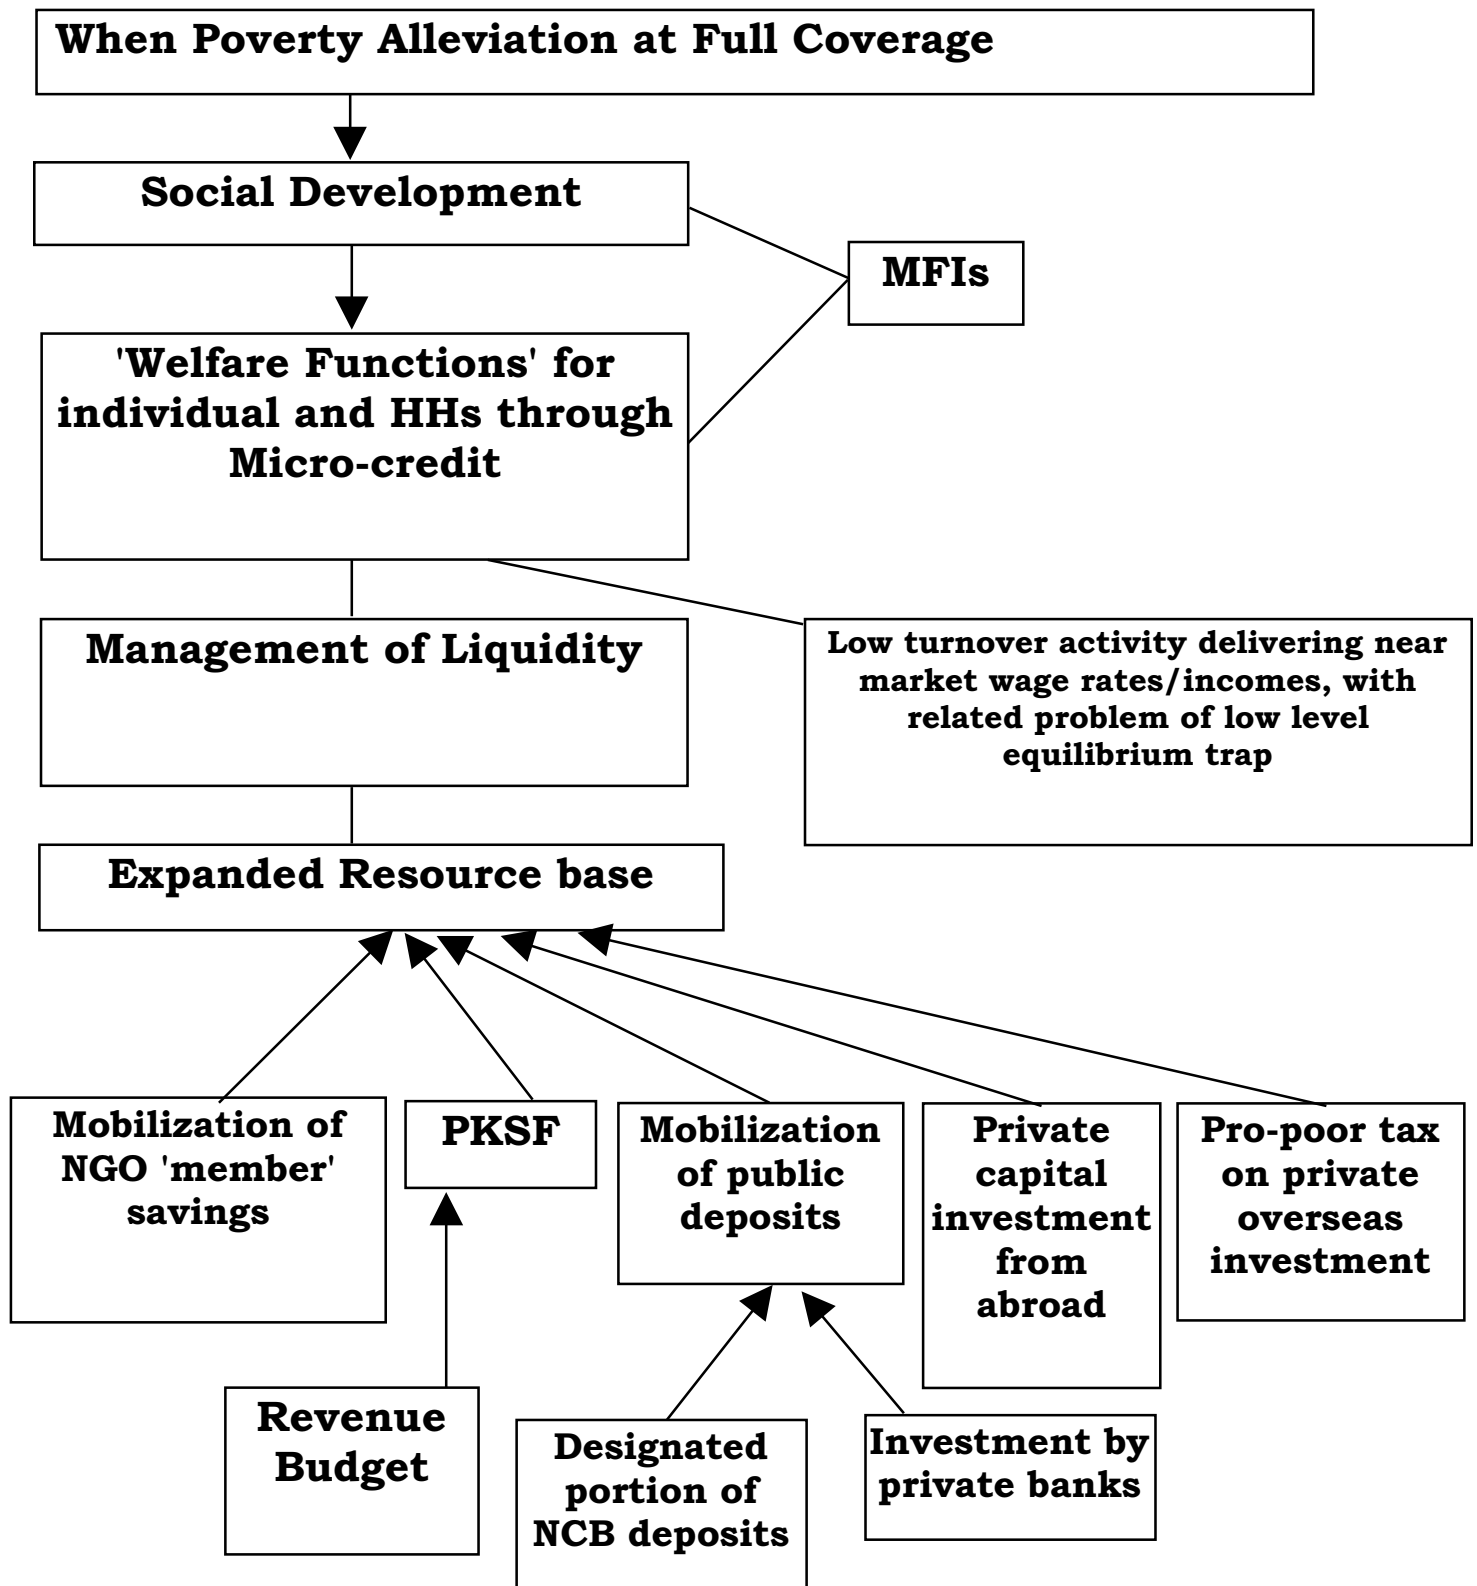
When Poverty Alleviation at Full Coverage

Social Development

MFIs

'Welfare Functions' for individual and HHs through Micro-credit

Management of Liquidity

Low turnover activity delivering near market wage rates/incomes, with related problem of low level equilibrium trap

Expanded Resource base

Mobilization of NGO 'member' savings

PKSF

Mobilization of public deposits

Private capital investment from abroad

Pro-poor tax on private overseas investment

Revenue Budget

Designated portion of NCB deposits

Investment by private banks